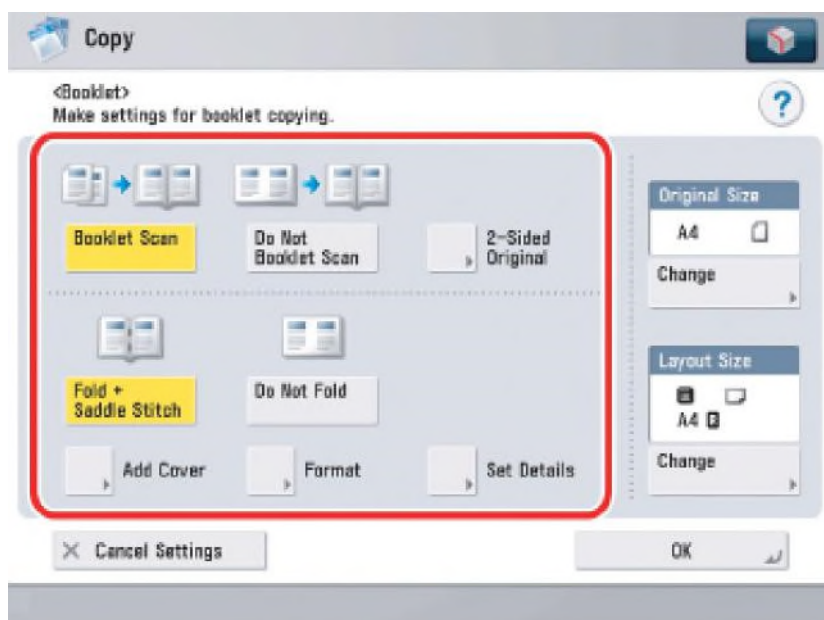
Copy

<Booklet>
Make settings for booklet copying.

?

Booklet Scan

Do Not Booklet Scan

2-Sided Original

Fold + Saddle Stitch

Do Not Fold

Add Cover

Format

Set Details

Original Size

A4

Change

Layout Size

A4

Change

Cancel Settings

OK